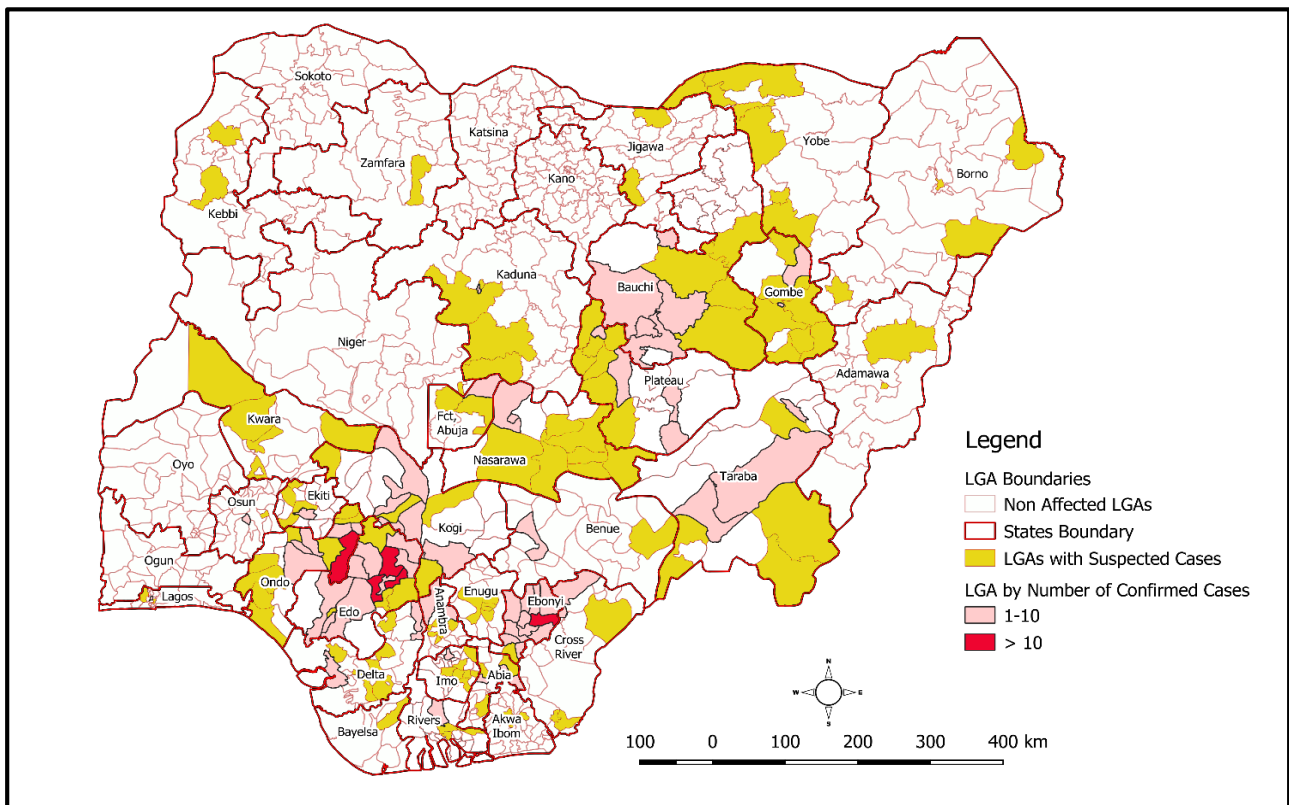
Sokoto

Katsina

Jigawa

Yobe

Zamfara

Kano

Borno

Kebbi

Kaduna

Bauchi

Gombe

Niger

Adamawa

Plateau

Kwara

Fct, Abuja

Nasarawa

Oyo

Taraba

Osun

Ekiti

Kogi

Benue

Ogun

Ondo

Lagos

Edo

Anambra

Enugu

Ebonyi

Cross River

Delta

Imo

Abia

Rivers

Akwa Ibom

Bayelsa

Legend

LGA Boundaries

Non Affected LGAs

States Boundary

LGAs with Suspected Cases

LGA by Number of Confirmed Cases

1-10

> 10

N

W

E

S

100 0 100 200 300 400 km